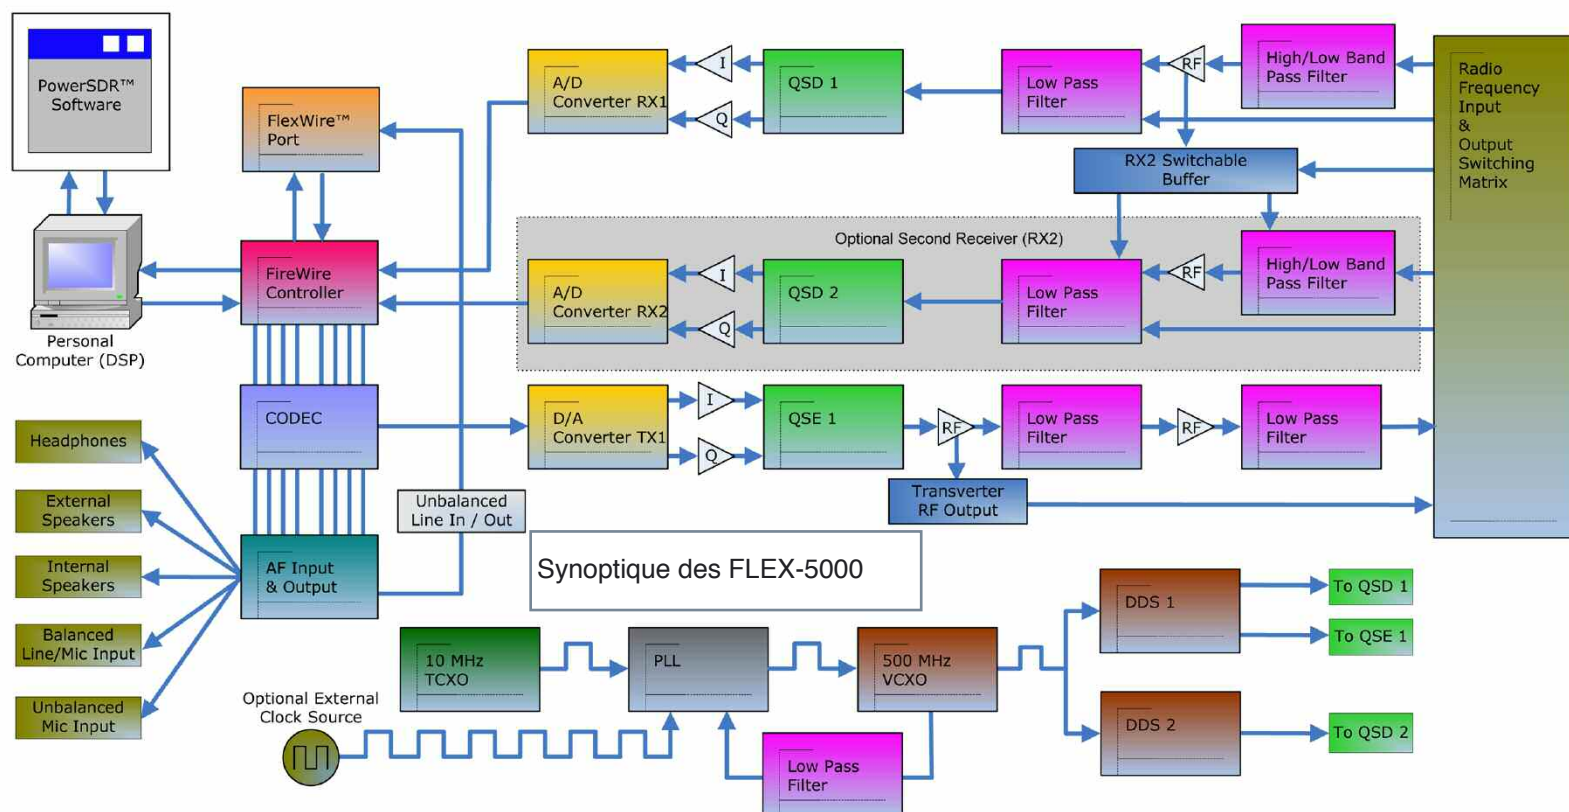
PowerSDR™ Software

FlexWire™ Port

A/D Converter RX1

I

Q

QSD 1

Low Pass Filter

RF

High/Low Band Pass Filter

Radio Frequency Input & Output Switching Matrix

RX2 Switchable Buffer

Optional Second Receiver (RX2)

Personal Computer (DSP)

FireWire Controller

A/D Converter RX2

I

Q

QSD 2

Low Pass Filter

RF

High/Low Band Pass Filter

CODEC

D/A Converter TX1

I

Q

QSE 1

RF

Low Pass Filter

RF

Low Pass Filter

Headphones

External Speakers

Internal Speakers

Balanced Line/Mic Input

Unbalanced Mic Input

Unbalanced Line In / Out

Transverter RF Output

AF Input & Output

Synoptique des FLEX-5000

DDS 1

To QSD 1

To QSE 1

10 MHz TCXO

PLL

500 MHz VCXO

DDS 2

To QSD 2

Optional External Clock Source

Low Pass Filter